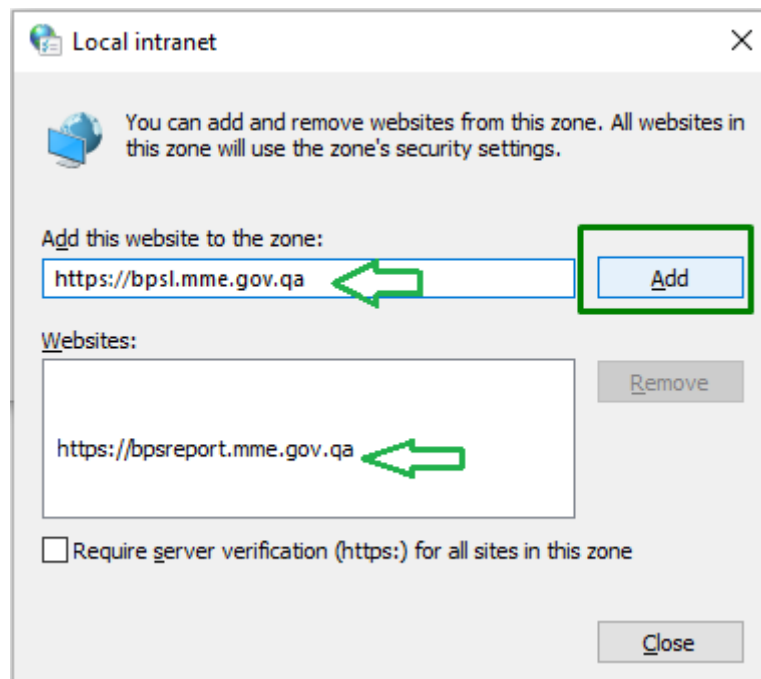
Local intranet

You can add and remove websites from this zone. All websites in this zone will use the zone's security settings.

Add this website to the zone:

https://bpsl.mme.gov.qa

Add

Websites:

https://bpsreport.mme.gov.qa

Remove

Require server verification (https:) for all sites in this zone

Close